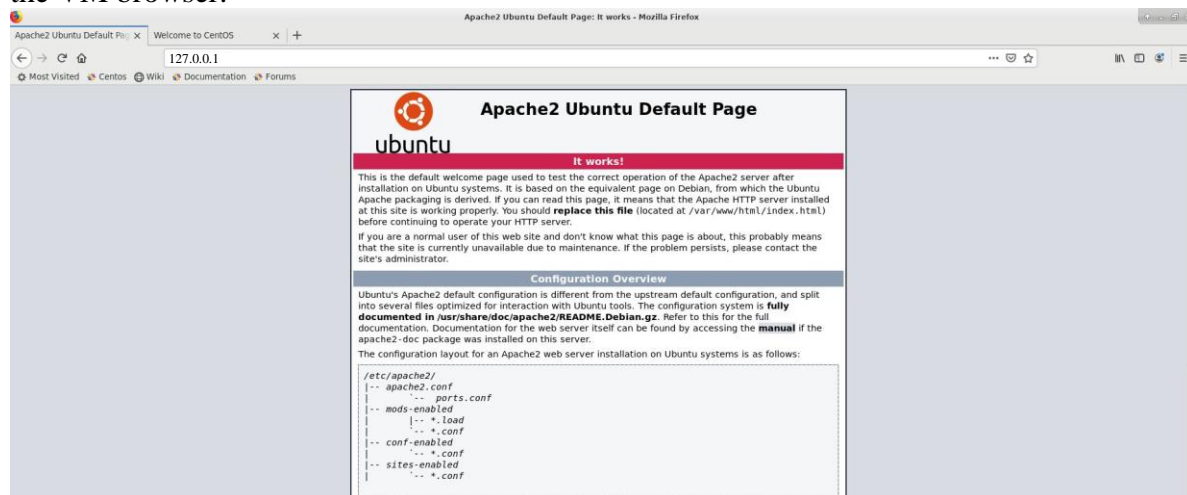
the VM browser.

Apache2 Ubuntu Default Page: It works - Mozilla Firefox

Apache2 Ubuntu Default Pag ×   Welcome to CentOS ×   +

127.0.0.1

Most Visited   Centos   Wiki   Documentation   Forums

ubuntu

Apache2 Ubuntu Default Page

It works!

This is the default welcome page used to test the correct operation of the Apache2 server after installation on Ubuntu systems. It is based on the equivalent page on Debian, from which the Ubuntu Apache packaging is derived. If you can read this page, it means that the Apache HTTP server installed at this site is working properly. You should replace this file (located at /var/www/html/index.html) before continuing to operate your HTTP server.

If you are a normal user of this web site and don't know what this page is about, this probably means that the site is currently unavailable due to maintenance. If the problem persists, please contact the site's administrator.

Configuration Overview

Ubuntu's Apache2 default configuration is different from the upstream default configuration, and split into several files optimized for interaction with Ubuntu tools. The configuration system is fully documented in /usr/share/doc/apache2/README.Debian.gz. Refer to this for the full documentation. Documentation for the web server itself can be found by accessing the manual if the apache2-doc package was installed on this server.

The configuration layout for an Apache2 web server installation on Ubuntu systems is as follows:

/etc/apache2/
|-- apache2.conf
|       `--  ports.conf
|-- mods-enabled
|       |-- *.load
|       `-- *.conf
|-- conf-enabled
|       `-- *.conf
|-- sites-enabled
|       `-- *.conf